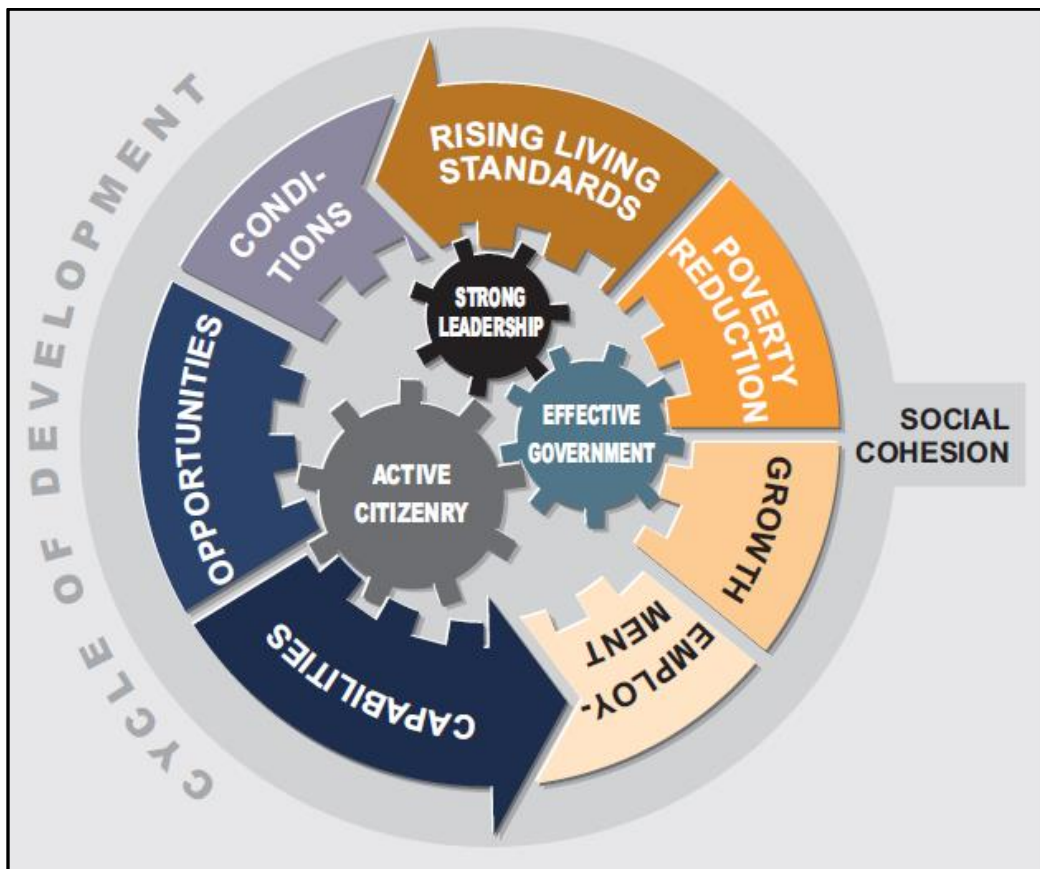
CYCLE OF DEVELOPMENT

CONDITIONS

RISING LIVING STANDARDS

POVERTY REDUCTION

SOCIAL COHESION

GROWTH

EMPLOYMENT

CAPABILITIES

OPPORTUNITIES

STRONG LEADERSHIP

EFFECTIVE GOVERNMENT

ACTIVE CITIZENRY